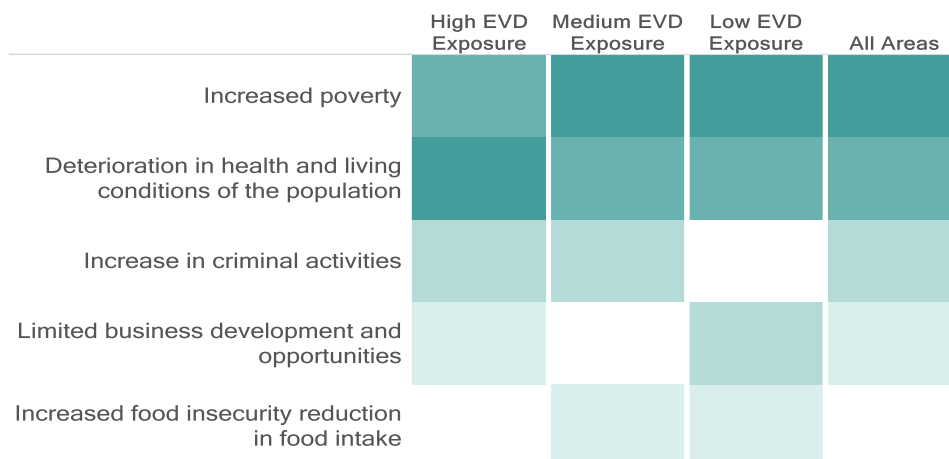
| | High EVD Exposure | Medium EVD Exposure | Low EVD Exposure | All Areas |
|---|---|---|---|---|
| Increased poverty | | | | |
| Deterioration in health and living conditions of the population | | | | |
| Increase in criminal activities | | | | |
| Limited business development and opportunities | | | | |
| Increased food insecurity reduction in food intake | | | | |